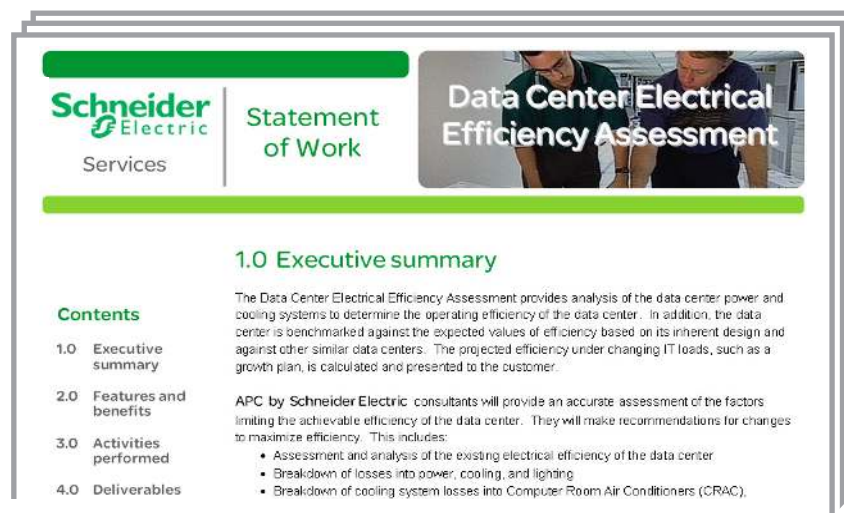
Schneider Electric
Services

Statement of Work

Data Center Electrical Efficiency Assessment

1.0 Executive summary

Contents

1.0 Executive summary

2.0 Features and benefits

3.0 Activities performed

4.0 Deliverables

The Data Center Electrical Efficiency Assessment provides analysis of the data center power and cooling systems to determine the operating efficiency of the data center. In addition, the data center is benchmarked against the expected values of efficiency based on its inherent design and against other similar data centers. The projected efficiency under changing IT loads, such as a growth plan, is calculated and presented to the customer.

APC by Schneider Electric consultants will provide an accurate assessment of the factors limiting the achievable efficiency of the data center. They will make recommendations for changes to maximize efficiency. This includes:

• Assessment and analysis of the existing electrical efficiency of the data center
• Breakdown of losses into power, cooling, and lighting
• Breakdown of cooling system losses into Computer Room Air Conditioners (CRAC),